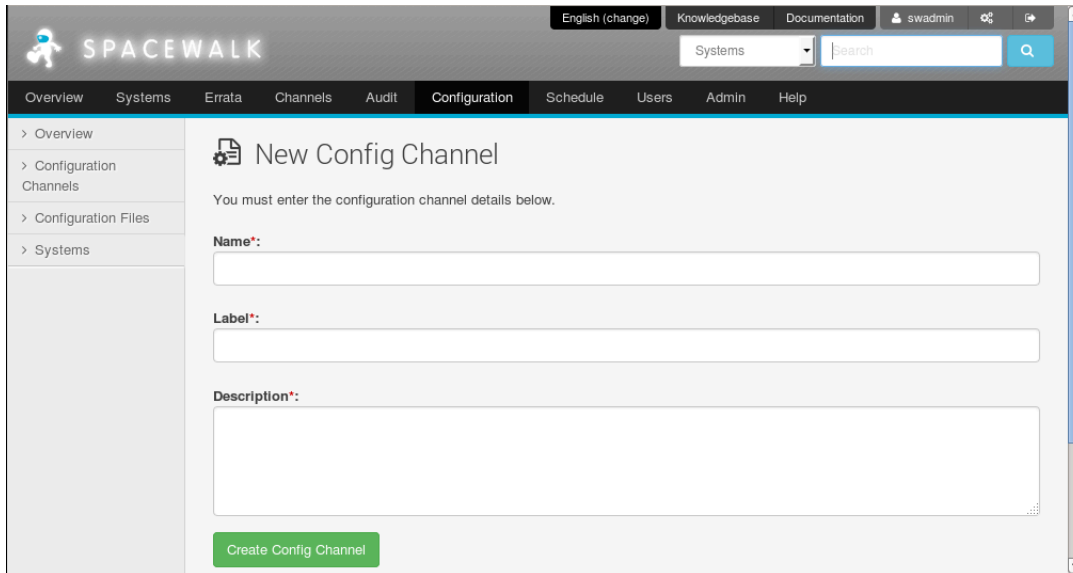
English (change) Knowledgebase Documentation swadmin

SPACEWALK

Systems Search

Overview Systems Errata Channels Audit Configuration Schedule Users Admin Help

› Overview
› Configuration Channels
› Configuration Files
› Systems

New Config Channel

You must enter the configuration channel details below.

Name*:

Label*:

Description*:

Create Config Channel